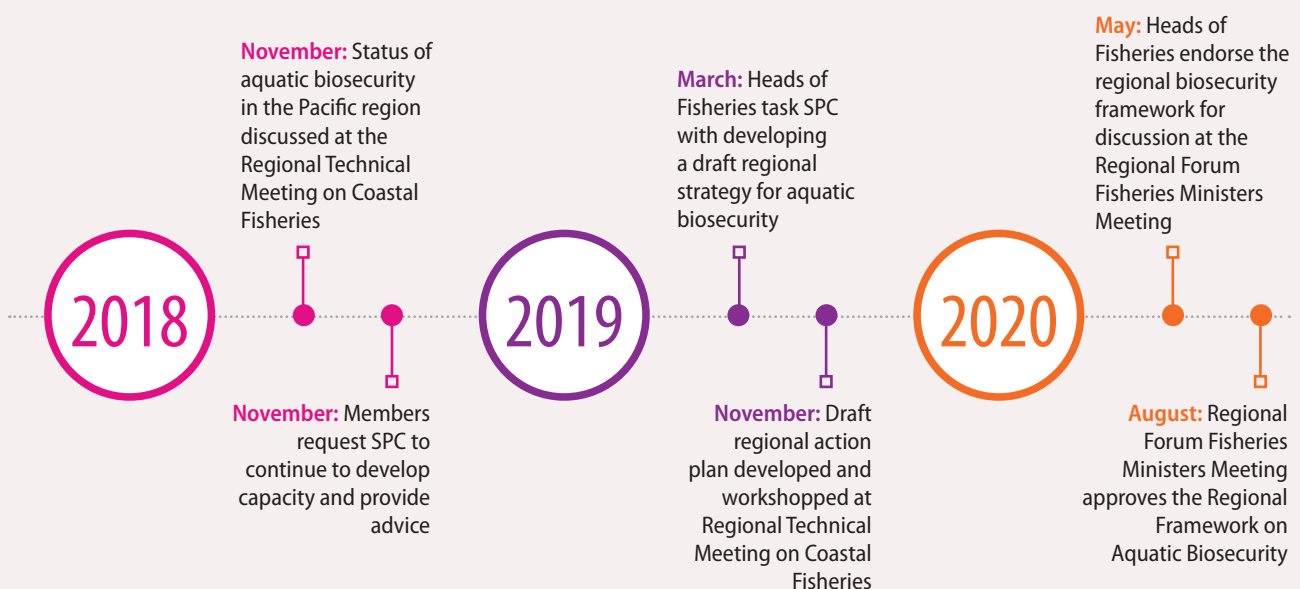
2018

November: Status of aquatic biosecurity in the Pacific region discussed at the Regional Technical Meeting on Coastal Fisheries

November: Members request SPC to continue to develop capacity and provide advice

2019

March: Heads of Fisheries task SPC with developing a draft regional strategy for aquatic biosecurity

November: Draft regional action plan developed and workshopped at Regional Technical Meeting on Coastal Fisheries

2020

May: Heads of Fisheries endorse the regional biosecurity framework for discussion at the Regional Forum Fisheries Ministers Meeting

August: Regional Forum Fisheries Ministers Meeting approves the Regional Framework on Aquatic Biosecurity